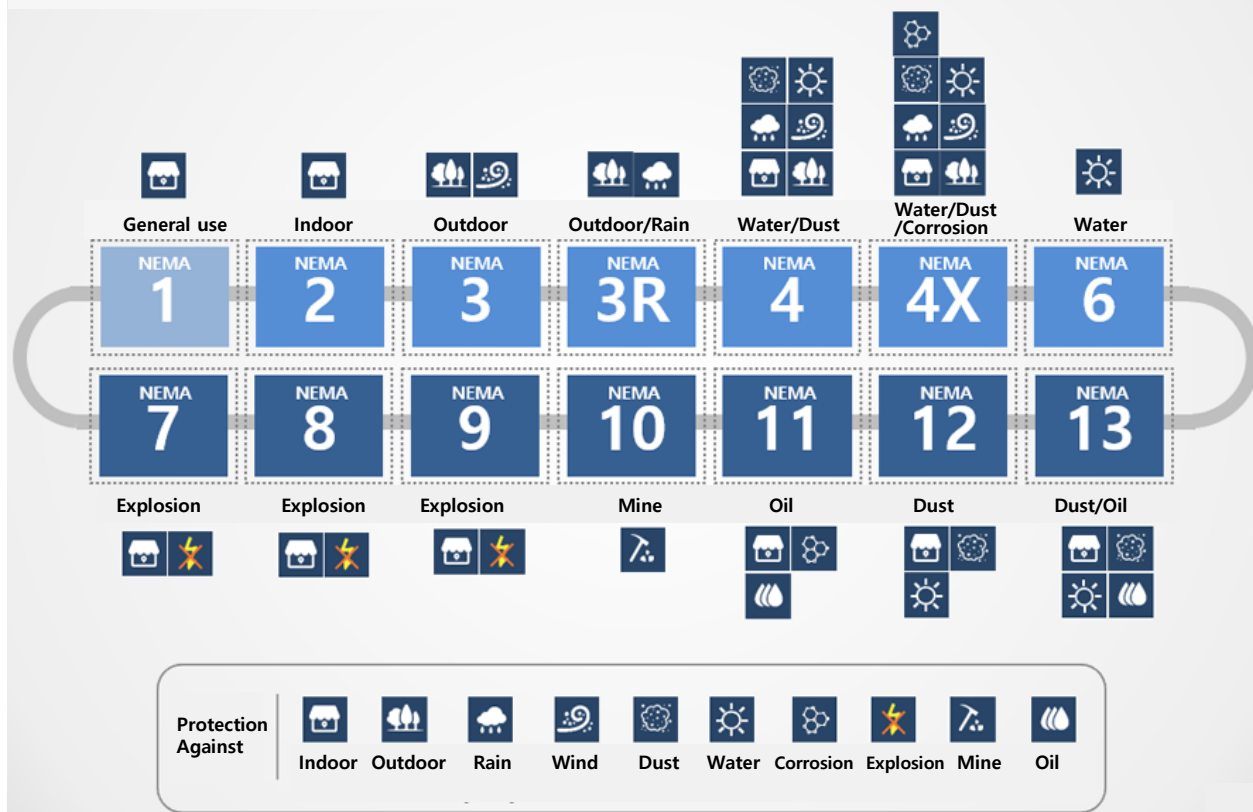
General use
NEMA 1

Indoor
NEMA 2

Outdoor
NEMA 3

Outdoor/Rain
NEMA 3R

Water/Dust
NEMA 4

Water/Dust /Corrosion
NEMA 4X

Water
NEMA 6

NEMA 7
Explosion

NEMA 8
Explosion

NEMA 9
Explosion

NEMA 10
Mine

NEMA 11
Oil

NEMA 12
Dust

NEMA 13
Dust/Oil

Protection Against

Indoor Outdoor Rain Wind Dust Water Corrosion Explosion Mine Oil